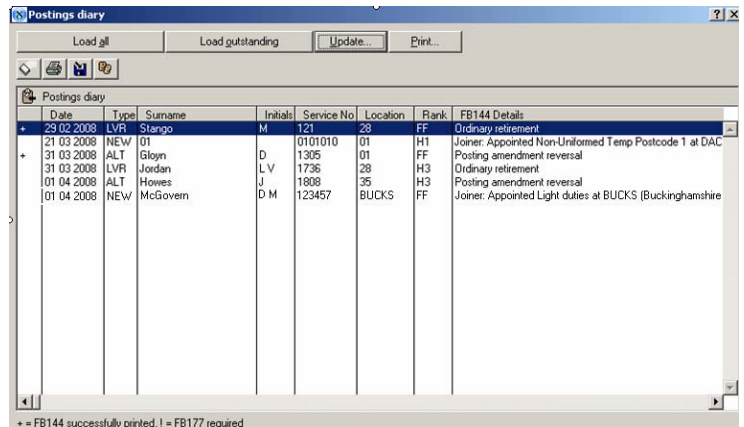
Postings diary

?

Load all

Load outstanding

Update...

Print...

Postings diary

| | Date | Type | Surname | Initials | Service No | Location | Rank | FB144 Details |
|---|---|---|---|---|---|---|---|---|
| + | 29 02 2008 | LVR | Stango | M | 121 | 28 | FF | Ordinary retirement |
| | 21 03 2008 | NEW | 01 | | 0101010 | 01 | H1 | Joiner: Appointed Non-Uniformed Temp Postcode 1 at DAC |
| + | 31 03 2008 | ALT | Gloyn | D | 1305 | 01 | FF | Posting amendment reversal |
| | 31 03 2008 | LVR | Jordan | L V | 1736 | 28 | H3 | Ordinary retirement |
| | 01 04 2008 | ALT | Howes | J | 1808 | 35 | H3 | Posting amendment reversal |
| | 01 04 2008 | NEW | McGovern | D M | 123457 | BUCKS | FF | Joiner: Appointed Light duties at BUCKS (Buckinghamshire |

+ = FB144 successfully printed, ! = FB177 required